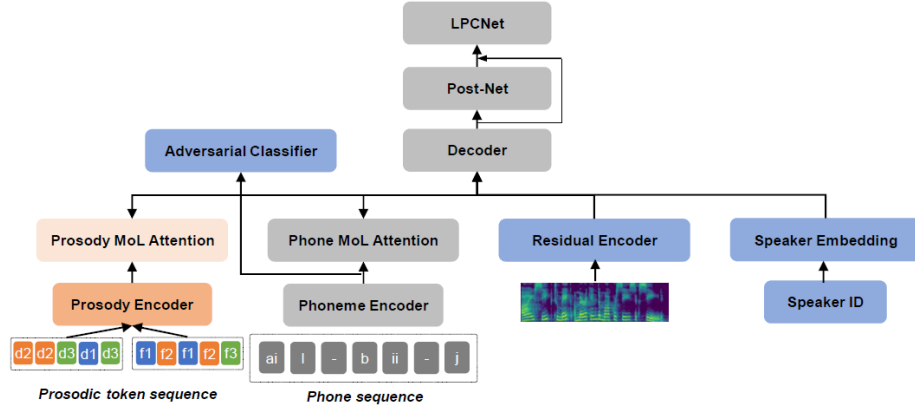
LPCNet

Post-Net

Adversarial Classifier

Decoder

Prosody MoL Attention

Phone MoL Attention

Residual Encoder

Speaker Embedding

Prosody Encoder

Phoneme Encoder

Speaker ID

d2 d2 d3 d1 d3

f1 f2 f1 f2 f3

ai l - b ii - j

Prosodic token sequence

Phone sequence